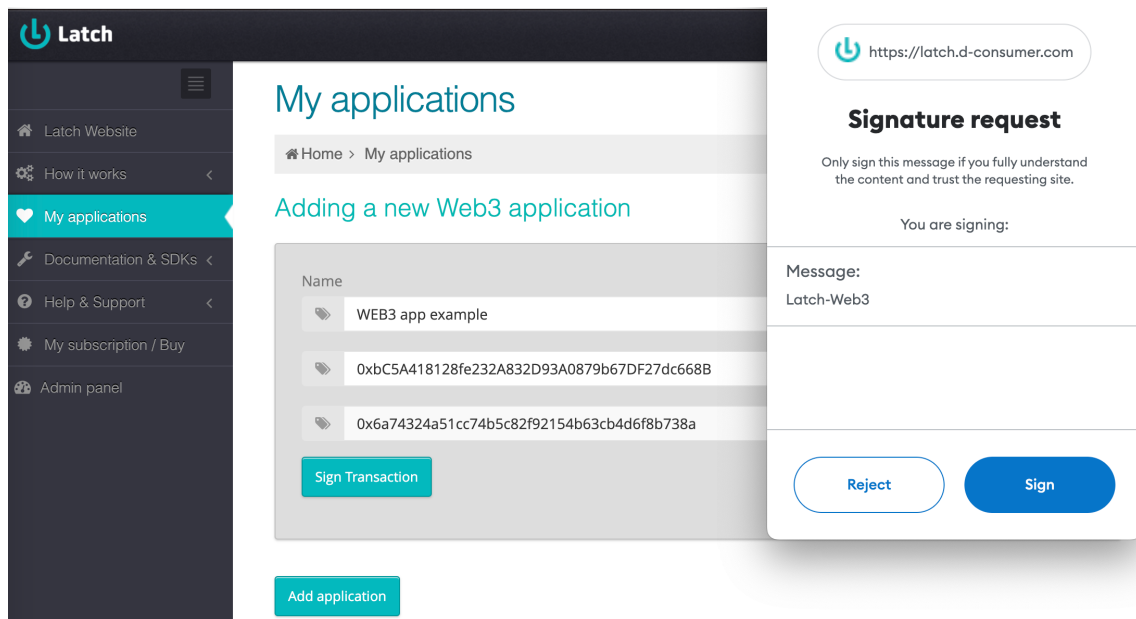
Latch

Latch Website
How it works
My applications
Documentation & SDKs
Help & Support
My subscription / Buy
Admin panel

My applications

Home > My applications

Adding a new Web3 application

Name
WEB3 app example
0xbC5A418128fe232A832D93A0879b67DF27dc668B
0x6a74324a51cc74b5c82f92154b63cb4d6f8b738a

Sign Transaction

Add application

https://latch.d-consumer.com

Signature request

Only sign this message if you fully understand the content and trust the requesting site.

You are signing:

Message:
Latch-Web3

Reject
Sign